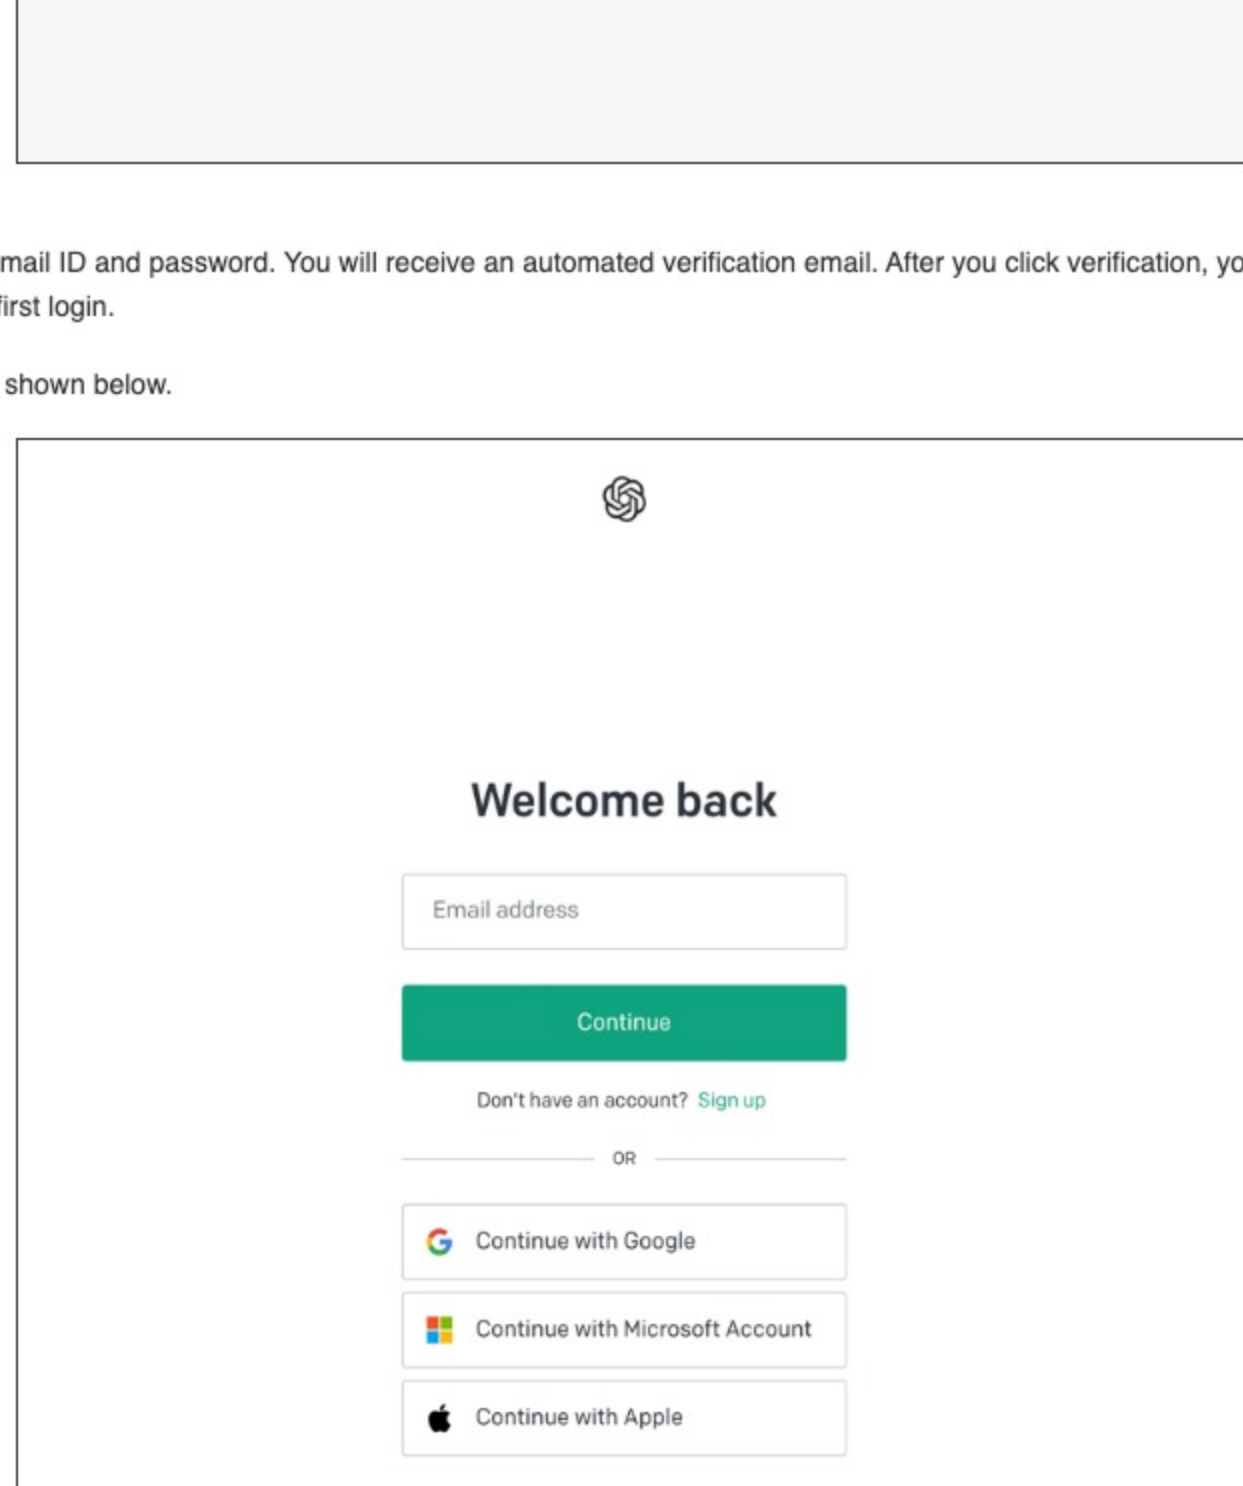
mail ID and password. You will receive an automated verification email. After you click verification, yo
first login.

shown below.

Welcome back

Email address

Continue

Don't have an account? Sign up

OR

Continue with Google

Continue with Microsoft Account

Continue with Apple